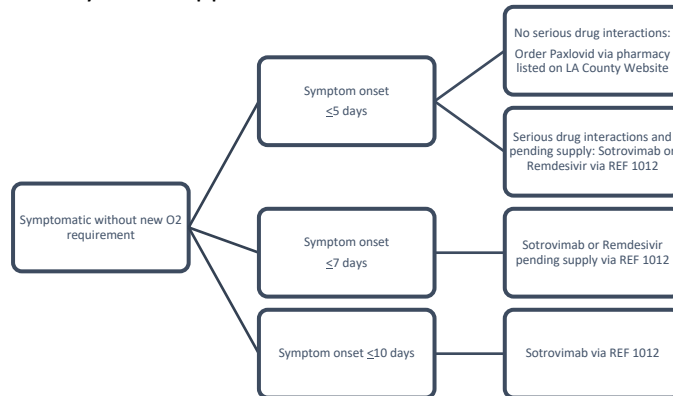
Symptomatic without new O2 requirement

Symptom onset $\leq$5 days

No serious drug interactions: Order Paxlovid via pharmacy listed on LA County Website

Serious drug interactions and pending supply: Sotrovimab or Remdesivir via REF 1012

Symptom onset $\leq$7 days

Sotrovimab or Remdesivir pending supply via REF 1012

Symptom onset $\leq$10 days

Sotrovimab via REF 1012